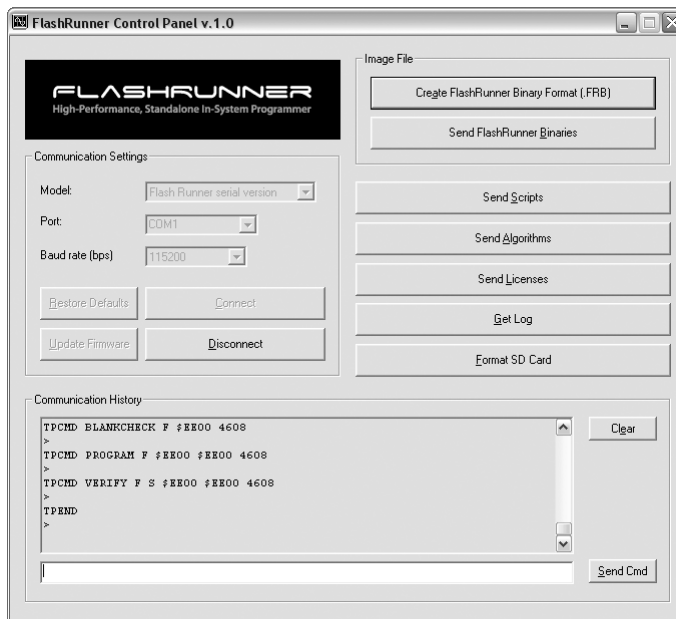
FlashRunner Control Panel v.1.0

FLASHRUNNER
High-Performance, Standalone In-System Programmer

Communication Settings

Model: Flash Runner serial version

Port: COM1

Baud rate (bps) 115200

Restore Defaults
Connect
Update Firmware
Disconnect

Image File

Create FlashRunner Binary Format (.FRB)

Send FlashRunner Binaries

Send Scripts

Send Algorithms

Send Licenses

Get Log

Format SD Card

Communication History

TPCMD BLANKCHECK F $EE00 4608
>
TPCMD PROGRAM F $EE00 $EE00 4608
>
TPCMD VERIFY F S $EE00 $EE00 4608
>
TPEND
>

Clear

Send Cmd